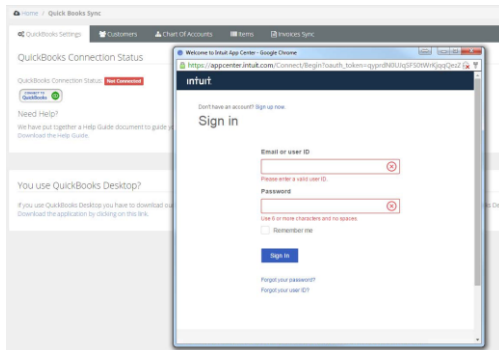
Home / Quick Books Sync

QuickBooks Settings | Customers | Chart Of Accounts | Items | Invoices Sync

QuickBooks Connection Status

QuickBooks Connection Status: Not Connected

CONNECT TO QuickBooks

Need Help?

We have put together a Help Guide document to guide y

Download the Help Guide.

You use QuickBooks Desktop?

If you use QuickBooks Desktop you have to download ou

Download the application by clicking on this link.

Welcome to Intuit App Center - Google Chrome

https://appcenter.intuit.com/Connect/Begin?oauth_token=qyprdN0UIqSFS0tWHKjqqQez2

intuit

Don't have an account? Sign up now.

Sign in

Email or user ID

Please enter a valid user ID.

Password

Use 8 or more characters and no spaces.

Remember me

Sign In

Forgot your password?

Forgot your user ID?